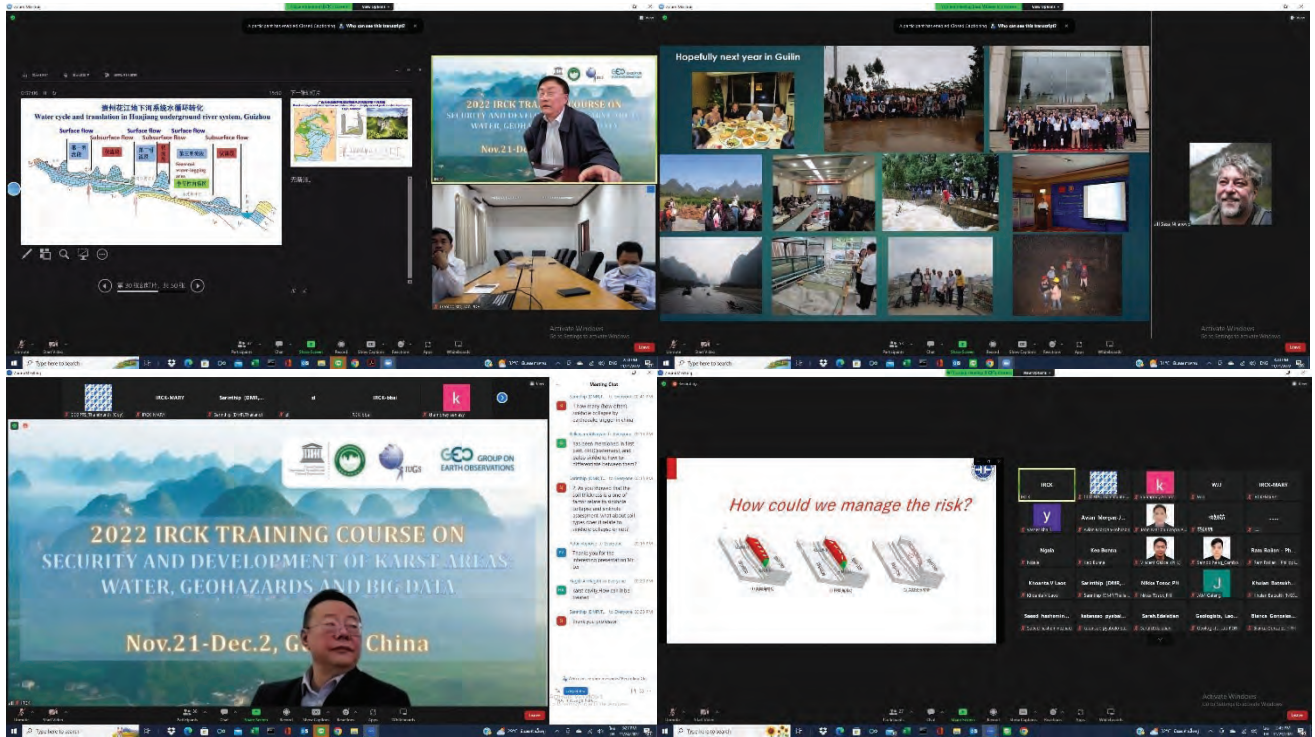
贵州花江地下河系统水循环转化
Water cycle and translation in Huajiang underground river system, Guizhou

Surface flow
Subsurface flow
Surface flow
Subsurface flow
Subsurface flow
Surface flow

2022 IRCK TRAINING COURSE ON
SECURITY AND DEVELOPMENT OF KARST AREAS
WATER, GEOHAZARDS AND BIG DATA
Nov.21-Dec.2

Hopefully next year in Guilin

Activate Windows
Go to Settings to activate Windows.

Type here to search

IRCK-MARY
IRCK-blue
k

Meeting Chat

Thank you for the interesting presentation

Thank you professor.

GROUP ON EARTH OBSERVATIONS

2022 IRCK TRAINING COURSE ON
SECURITY AND DEVELOPMENT OF KARST AREAS
WATER, GEOHAZARDS AND BIG DATA
Nov.21-Dec.2, G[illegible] China

Type here to search

How could we manage the risk?

IRCK
k
WU
IRCK-MARY
y
Ngoin
Koo Bones
Ross Rollen
Khuian
J
Sarah
Bianca

Activate Windows
Go to Settings to activate Windows.

Type here to search